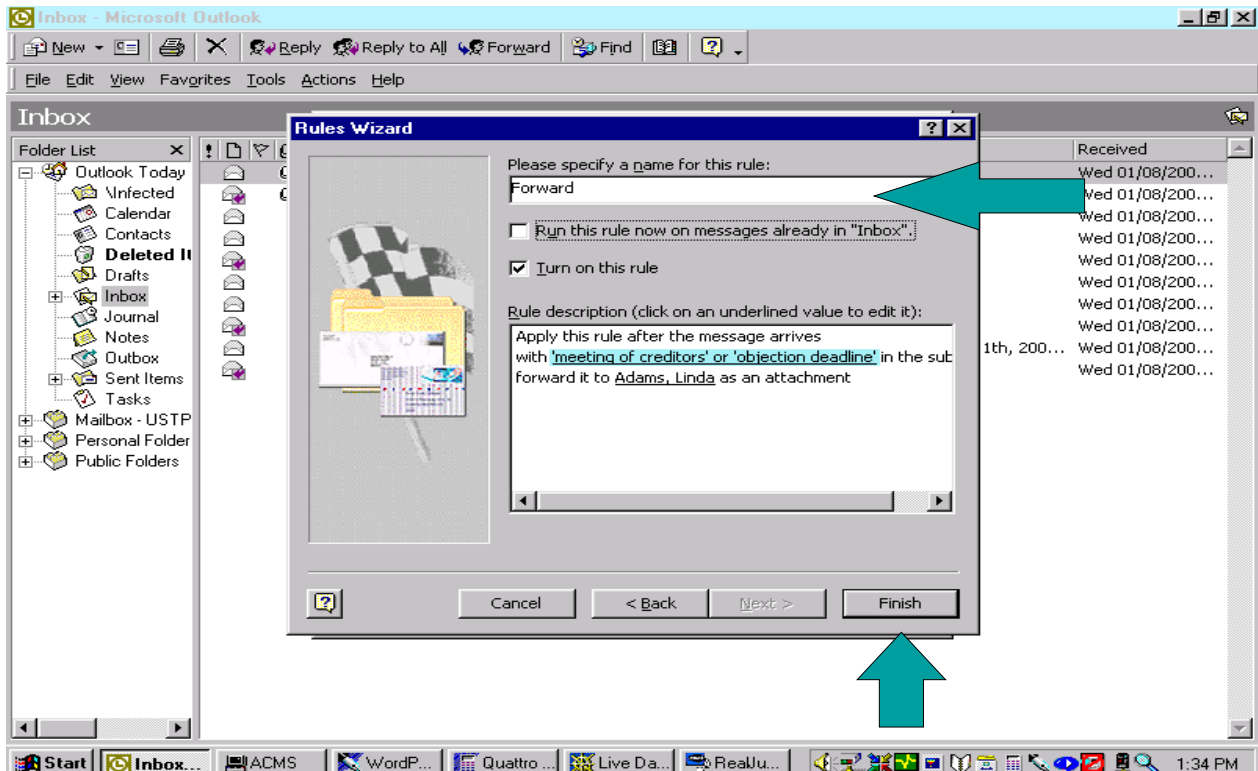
Inbox - Microsoft Outlook

New Reply Reply to All Forward Find

File Edit View Favorites Tools Actions Help

Inbox

Folder List

Outlook Today
\Infected
Calendar
Contacts
Deleted It
Drafts
Inbox
Journal
Notes
Outbox
Sent Items
Tasks
Mailbox - USTP
Personal Folder
Public Folders

Received
Wed 01/08/200...
Wed 01/08/200...
Wed 01/08/200...
Wed 01/08/200...
Wed 01/08/200...
Wed 01/08/200...
Wed 01/08/200...
Wed 01/08/200...
1th, 200... Wed 01/08/200...
Wed 01/08/200...

Rules Wizard

Please specify a name for this rule:

Forward

Run this rule now on messages already in "Inbox".

Turn on this rule

Rule description (click on an underlined value to edit it):

Apply this rule after the message arrives
with 'meeting of creditors' or 'objection deadline' in the sub
forward it to Adams, Linda as an attachment

Cancel < Back Next > Finish

Start Inbox... ACMS WordP... Quattro ... Live Da... RealJu... 1:34 PM